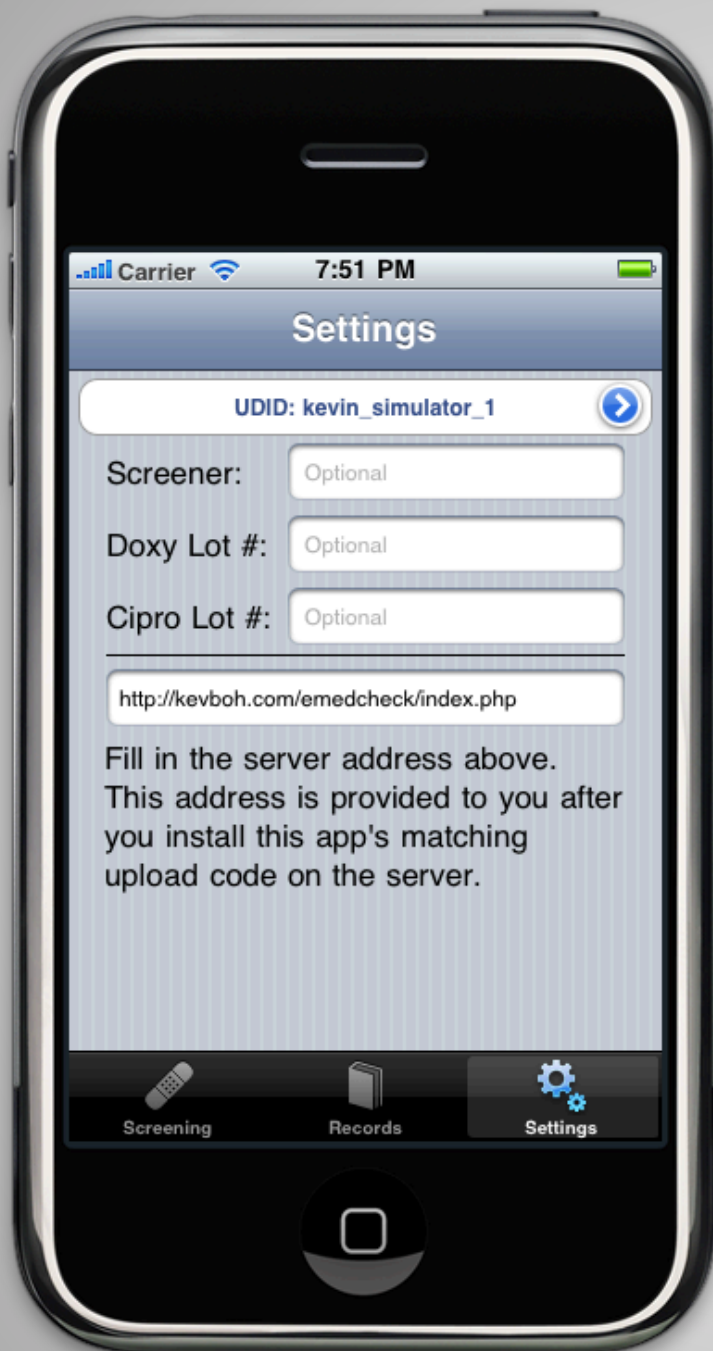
Carrier 7:51 PM

Settings

UDID: kevin_simulator_1

Screener: Optional

Doxy Lot #: Optional

Cipro Lot #: Optional

http://kevboh.com/emedcheck/index.php

Fill in the server address above. This address is provided to you after you install this app's matching upload code on the server.

Screening Records Settings